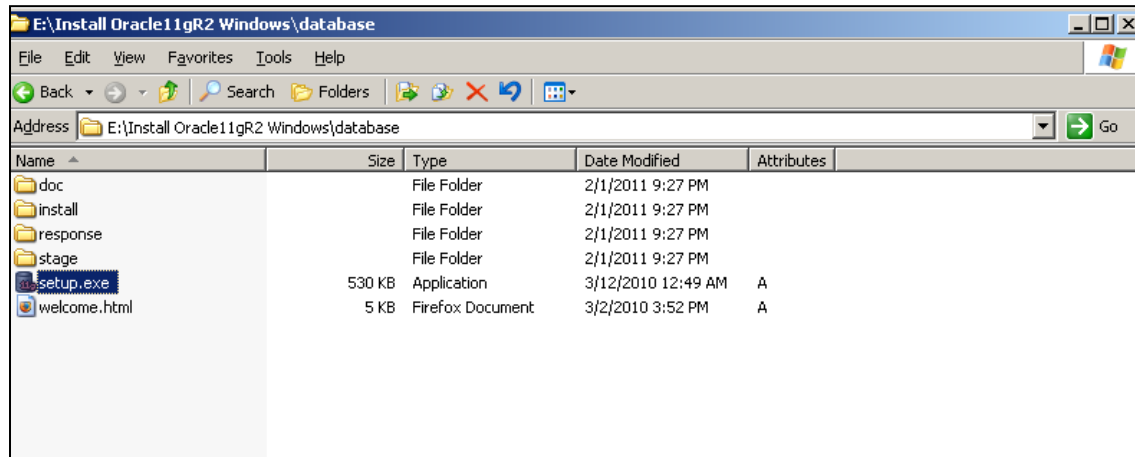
E:\Install Oracle11gR2 Windows\database

File Edit View Favorites Tools Help

Back Search Folders

Address E:\Install Oracle11gR2 Windows\database Go

| Name | Size | Type | Date Modified | Attributes |
|---|---|---|---|---|
| doc | | File Folder | 2/1/2011 9:27 PM | |
| install | | File Folder | 2/1/2011 9:27 PM | |
| response | | File Folder | 2/1/2011 9:27 PM | |
| stage | | File Folder | 2/1/2011 9:27 PM | |
| setup.exe | 530 KB | Application | 3/12/2010 12:49 AM | A |
| welcome.html | 5 KB | Firefox Document | 3/2/2010 3:52 PM | A |